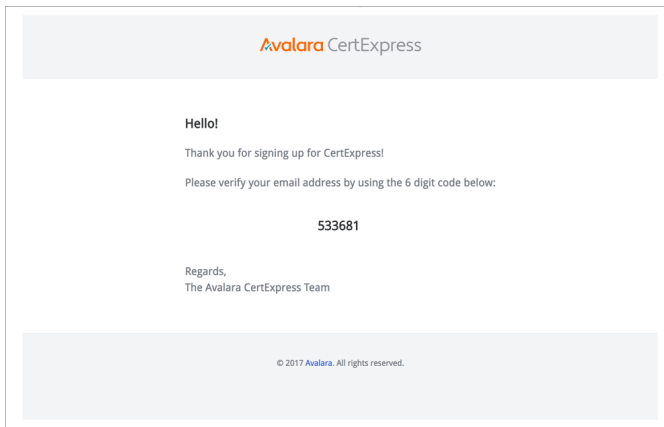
Avalara CertExpress

Hello!

Thank you for signing up for CertExpress!

Please verify your email address by using the 6 digit code below:

533681

Regards,
The Avalara CertExpress Team

© 2017 Avalara. All rights reserved.